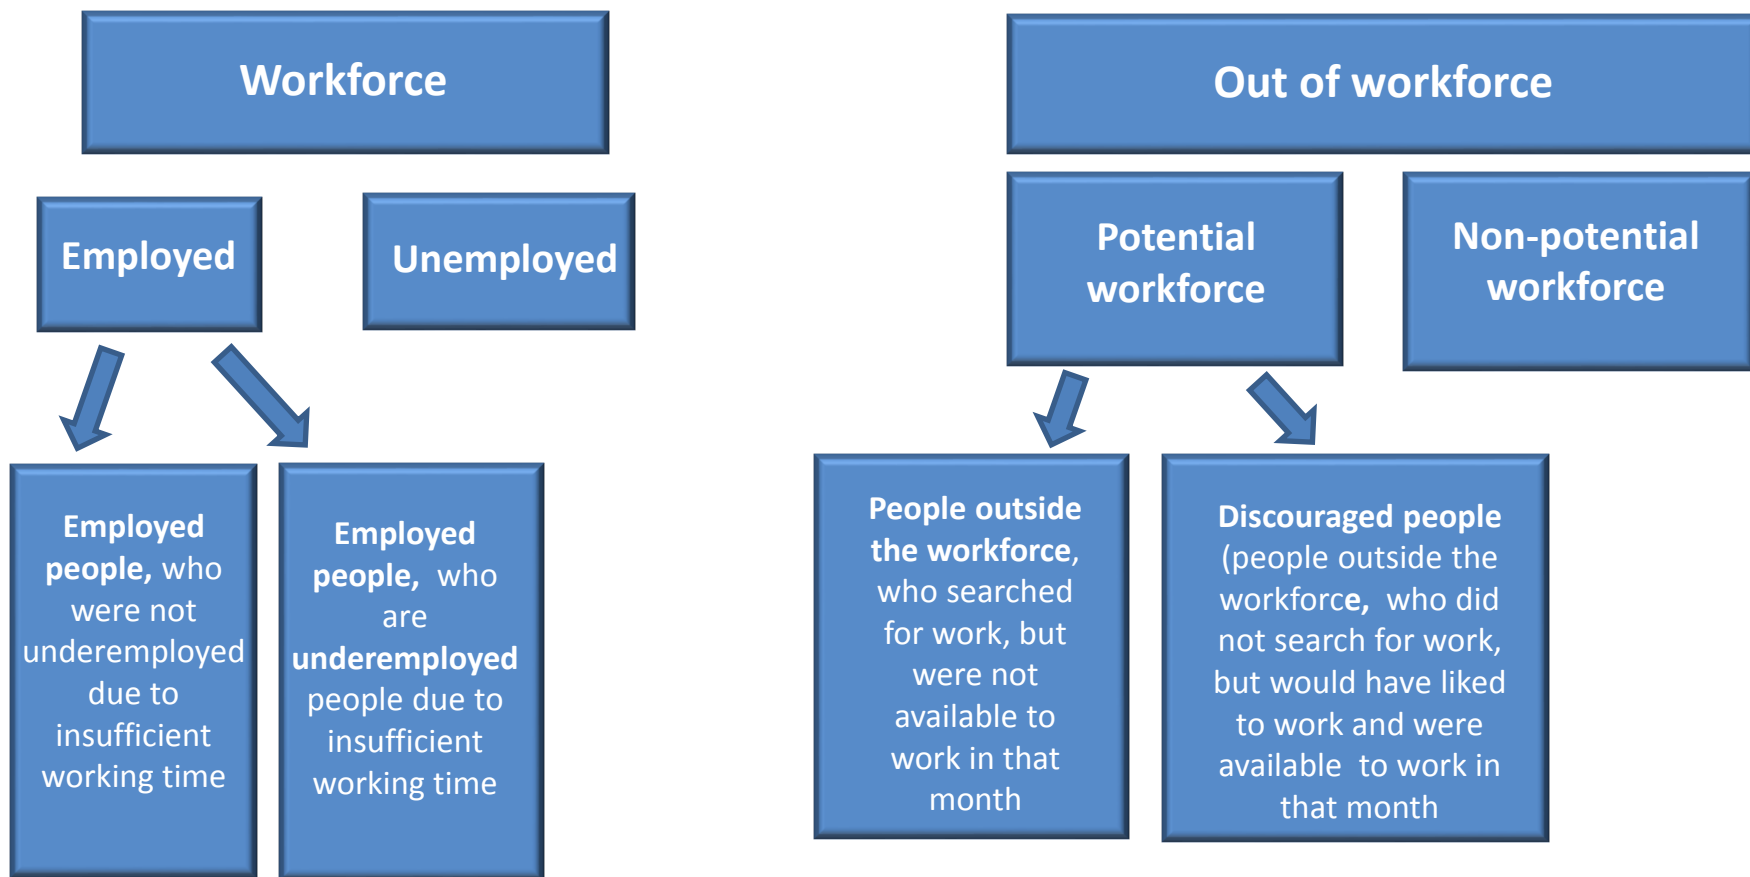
Workforce

Employed

Unemployed

Employed people, who were not underemployed due to insufficient working time

Employed people, who are underemployed people due to insufficient working time

Out of workforce

Potential workforce

Non-potential workforce

People outside the workforce, who searched for work, but were not available to work in that month

Discouraged people (people outside the workforce, who did not search for work, but would have liked to work and were available to work in that month